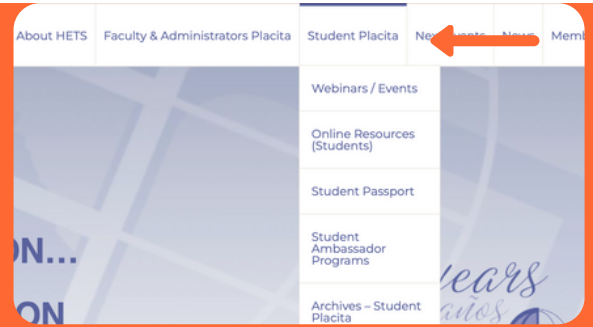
About HETS Faculty & Administrators Placita Student Placita Ne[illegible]vents News Memb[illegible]

Webinars / Events

Online Resources (Students)

Student Passport

Student Ambassador Programs

Archives – Student Placita

ON...

ON

years

años